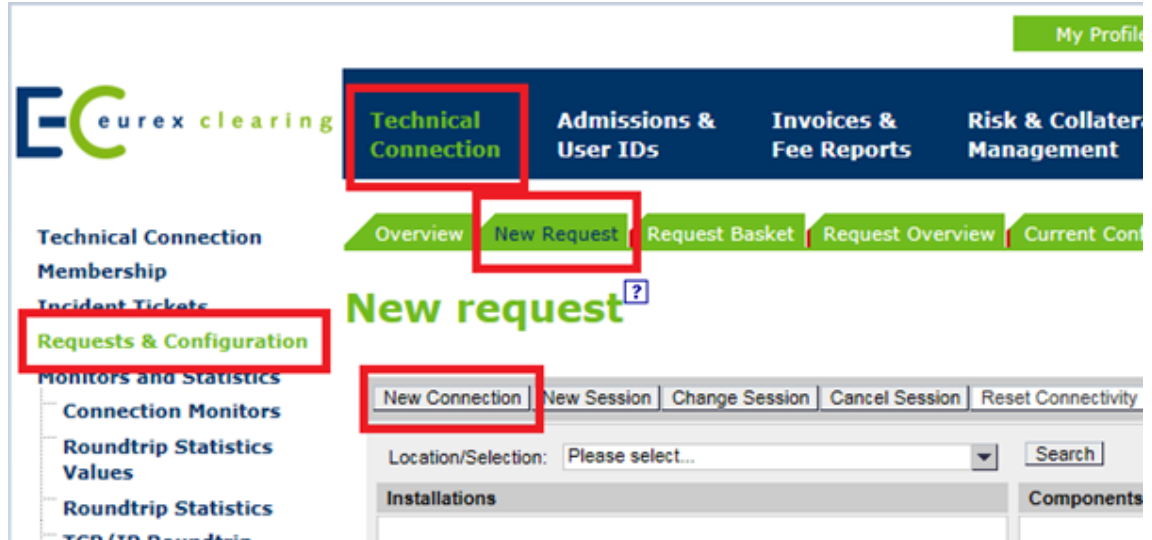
My Profile

eurex clearing

Technical Connection

Admissions & User IDs

Invoices & Fee Reports

Risk & Collatera Management

Technical Connection
Membership
Incident Tickets
Requests & Configuration
Monitors and Statistics
Connection Monitors
Roundtrip Statistics Values
Roundtrip Statistics
TCP/IP Roundtrip

Overview | New Request | Request Basket | Request Overview | Current Conf

New request ?

New Connection | New Session | Change Session | Cancel Session | Reset Connectivity

Location/Selection: Please select... Search

Installations

Components